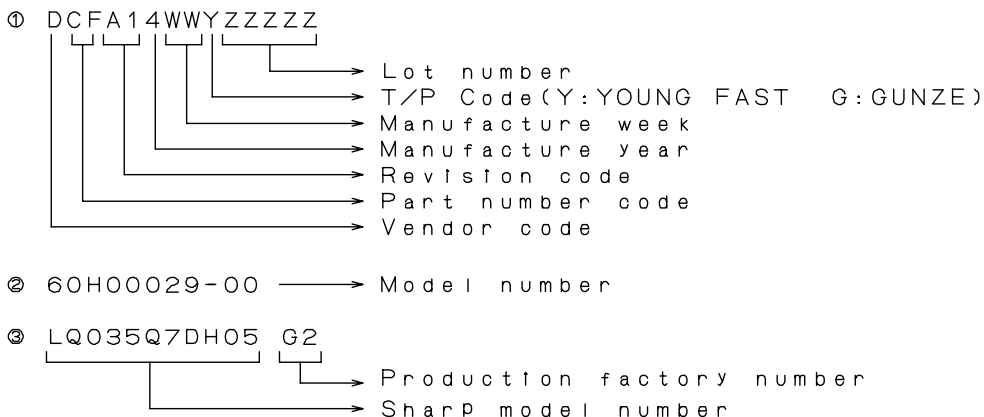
① DCFA14WWYZZZZZ

Lot number
T/P Code(Y:YOUNG FAST G:GUNZE)
Manufacture week
Manufacture year
Revision code
Part number code
Vendor code

② 60H00029-00 → Model number

③ LQ035Q7DH05 G2

Production factory number
Sharp model number